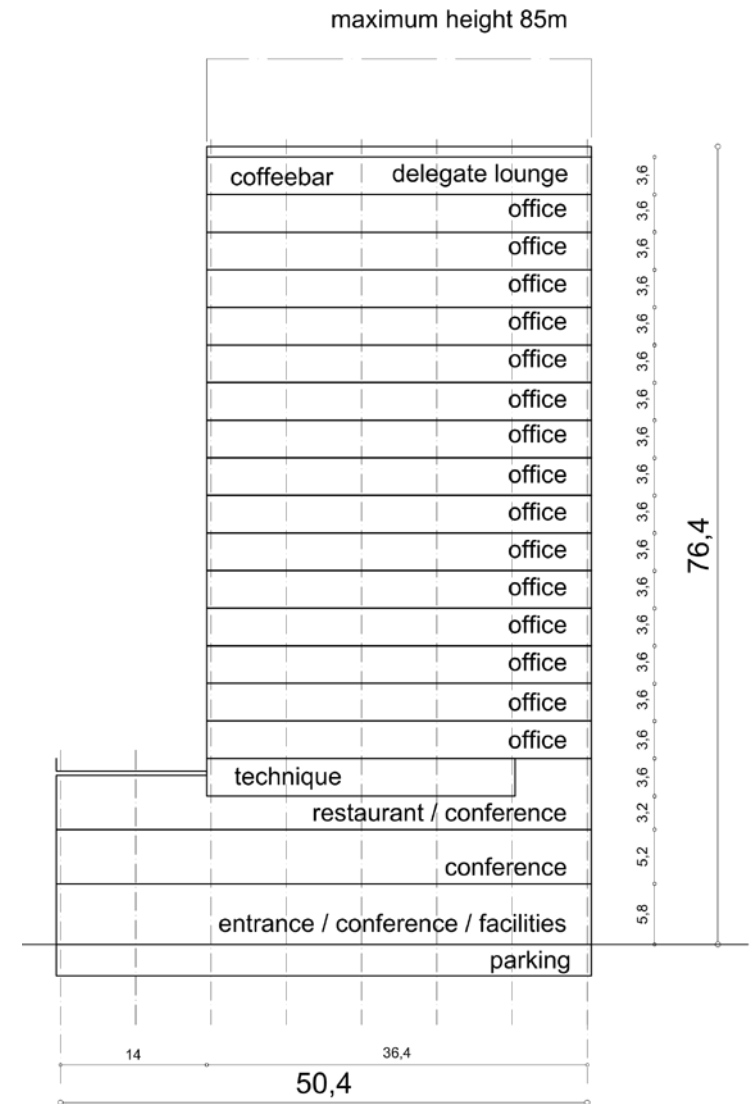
maximum height 85m

coffeebar delegate lounge
office
office
office
office
office
office
office
office
office
office
office
office
office
office
office
technique
restaurant / conference
conference
entrance / conference / facilities
parking

3,6
3,6
3,6
3,6
3,6
3,6
3,6
3,6
3,6
3,6
3,6
3,6
3,6
3,6
3,6
3,6
3,6
3,2
5,2
5,8

76,4

14
36,4
50,4